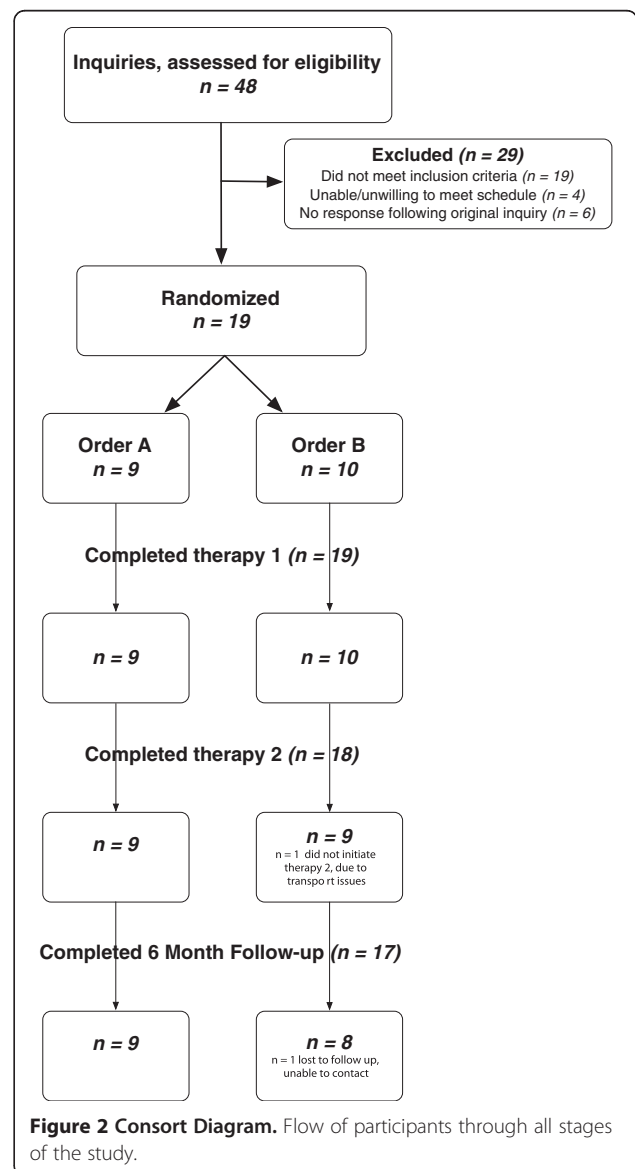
Inquiries, assessed for eligibility
n = 48

Excluded (n = 29)
Did not meet inclusion criteria (n = 19)
Unable/unwilling to meet schedule (n = 4)
No response following original inquiry (n = 6)

Randomized
n = 19

Order A
n = 9

Order B
n = 10

Completed therapy 1 (n = 19)

n = 9

n = 10

Completed therapy 2 (n = 18)

n = 9

n = 9
n = 1 did not initiate therapy 2, due to transpo rt issues

Completed 6 Month Follow-up (n = 17)

n = 9

n = 8
n = 1 lost to follow up, unable to contact

Figure 2 Consort Diagram. Flow of participants through all stages of the study.